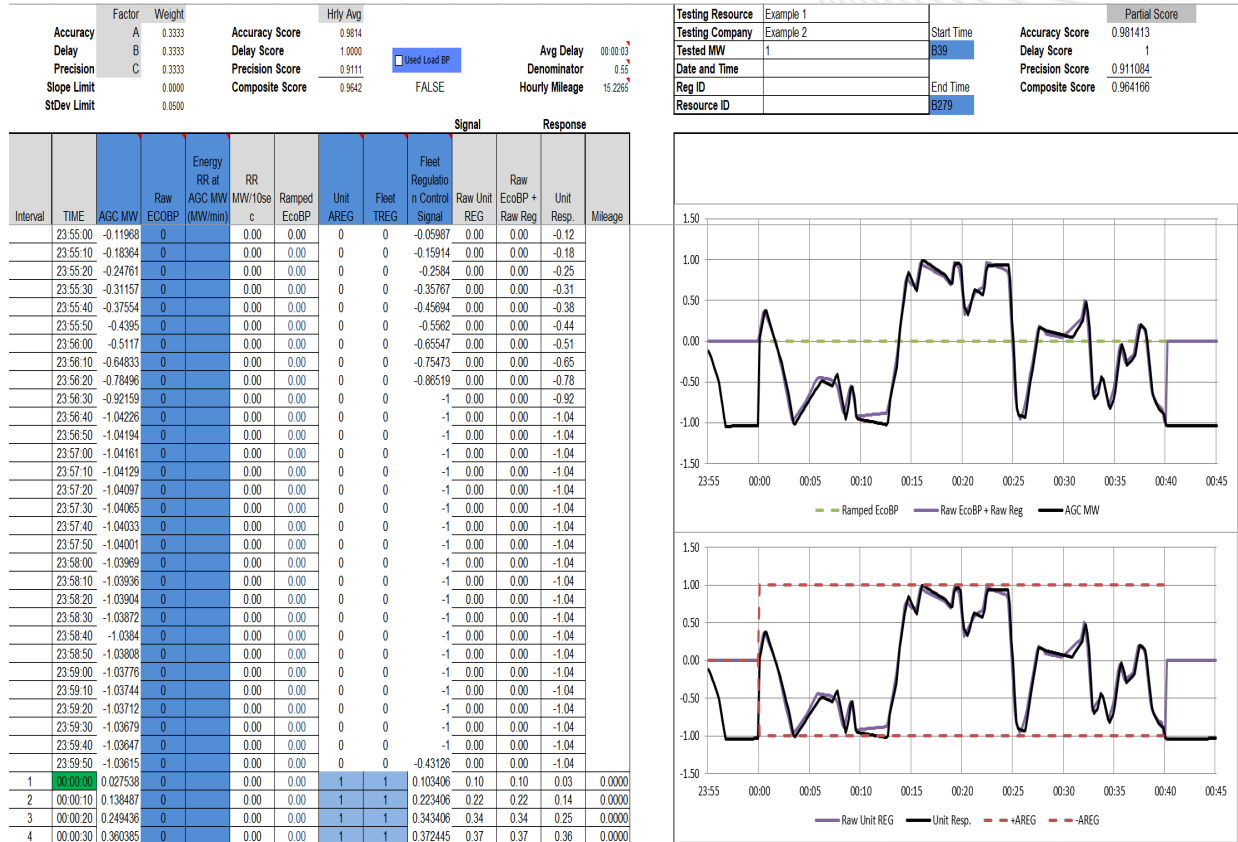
| | Factor | Weight |
|---|---|---|
| Accuracy | A | 0.3333 |
| Delay | B | 0.3333 |
| Precision | C | 0.3333 |
| Slope Limit | | 0.0000 |
| StDev Limit | | 0.0500 |

| | Hrly Avg |
|---|---|
| Accuracy Score | 0.9814 |
| Delay Score | 1.0000 |
| Precision Score | 0.9111 |
| Composite Score | 0.9642 |

Used Load BP

FALSE

| | |
|---|---|
| Avg Delay | 00:00:03 |
| Denominator | 0.55 |
| Hourly Mileage | 15.2265 |

| | | | |
|---|---|---|---|
| Testing Resource | Example 1 | | |
| Testing Company | Example 2 | Start Time | |
| Tested MW | 1 | B39 | |
| Date and Time | | | |
| Reg ID | | End Time | |
| Resource ID | | B279 | |

| | Partial Score |
|---|---|
| Accuracy Score | 0.981413 |
| Delay Score | 1 |
| Precision Score | 0.911084 |
| Composite Score | 0.964166 |

Signal Response

| Interval | TIME | AGC MW | Raw ECOBP | Energy RR at AGC MW (MW/min) | RR MW/10sec | Ramped EcoBP | Unit AREG | Fleet TREG | Fleet Regulation Control Signal | Raw Unit REG | Raw EcoBP + Raw Reg | Unit Resp. | Mileage |
|---|---|---|---|---|---|---|---|---|---|---|---|---|---|
| | 23:55:00 | -0.11968 | 0 | | 0.00 | 0.00 | 0 | 0 | -0.05987 | 0.00 | 0.00 | -0.12 | |
| | 23:55:10 | -0.18364 | 0 | | 0.00 | 0.00 | 0 | 0 | -0.15914 | 0.00 | 0.00 | -0.18 | |
| | 23:55:20 | -0.24761 | 0 | | 0.00 | 0.00 | 0 | 0 | -0.2584 | 0.00 | 0.00 | -0.25 | |
| | 23:55:30 | -0.31157 | 0 | | 0.00 | 0.00 | 0 | 0 | -0.35767 | 0.00 | 0.00 | -0.31 | |
| | 23:55:40 | -0.37554 | 0 | | 0.00 | 0.00 | 0 | 0 | -0.45694 | 0.00 | 0.00 | -0.38 | |
| | 23:55:50 | -0.4395 | 0 | | 0.00 | 0.00 | 0 | 0 | -0.5562 | 0.00 | 0.00 | -0.44 | |
| | 23:56:00 | -0.5117 | 0 | | 0.00 | 0.00 | 0 | 0 | -0.65547 | 0.00 | 0.00 | -0.51 | |
| | 23:56:10 | -0.64833 | 0 | | 0.00 | 0.00 | 0 | 0 | -0.75473 | 0.00 | 0.00 | -0.65 | |
| | 23:56:20 | -0.78496 | 0 | | 0.00 | 0.00 | 0 | 0 | -0.86519 | 0.00 | 0.00 | -0.78 | |
| | 23:56:30 | -0.92159 | 0 | | 0.00 | 0.00 | 0 | 0 | -1 | 0.00 | 0.00 | -0.92 | |
| | 23:56:40 | -1.04226 | 0 | | 0.00 | 0.00 | 0 | 0 | -1 | 0.00 | 0.00 | -1.04 | |
| | 23:56:50 | -1.04194 | 0 | | 0.00 | 0.00 | 0 | 0 | -1 | 0.00 | 0.00 | -1.04 | |
| | 23:57:00 | -1.04161 | 0 | | 0.00 | 0.00 | 0 | 0 | -1 | 0.00 | 0.00 | -1.04 | |
| | 23:57:10 | -1.04129 | 0 | | 0.00 | 0.00 | 0 | 0 | -1 | 0.00 | 0.00 | -1.04 | |
| | 23:57:20 | -1.04097 | 0 | | 0.00 | 0.00 | 0 | 0 | -1 | 0.00 | 0.00 | -1.04 | |
| | 23:57:30 | -1.04065 | 0 | | 0.00 | 0.00 | 0 | 0 | -1 | 0.00 | 0.00 | -1.04 | |
| | 23:57:40 | -1.04033 | 0 | | 0.00 | 0.00 | 0 | 0 | -1 | 0.00 | 0.00 | -1.04 | |
| | 23:57:50 | -1.04001 | 0 | | 0.00 | 0.00 | 0 | 0 | -1 | 0.00 | 0.00 | -1.04 | |
| | 23:58:00 | -1.03969 | 0 | | 0.00 | 0.00 | 0 | 0 | -1 | 0.00 | 0.00 | -1.04 | |
| | 23:58:10 | -1.03936 | 0 | | 0.00 | 0.00 | 0 | 0 | -1 | 0.00 | 0.00 | -1.04 | |
| | 23:58:20 | -1.03904 | 0 | | 0.00 | 0.00 | 0 | 0 | -1 | 0.00 | 0.00 | -1.04 | |
| | 23:58:30 | -1.03872 | 0 | | 0.00 | 0.00 | 0 | 0 | -1 | 0.00 | 0.00 | -1.04 | |
| | 23:58:40 | -1.0384 | 0 | | 0.00 | 0.00 | 0 | 0 | -1 | 0.00 | 0.00 | -1.04 | |
| | 23:58:50 | -1.03808 | 0 | | 0.00 | 0.00 | 0 | 0 | -1 | 0.00 | 0.00 | -1.04 | |
| | 23:59:00 | -1.03776 | 0 | | 0.00 | 0.00 | 0 | 0 | -1 | 0.00 | 0.00 | -1.04 | |
| | 23:59:10 | -1.03744 | 0 | | 0.00 | 0.00 | 0 | 0 | -1 | 0.00 | 0.00 | -1.04 | |
| | 23:59:20 | -1.03712 | 0 | | 0.00 | 0.00 | 0 | 0 | -1 | 0.00 | 0.00 | -1.04 | |
| | 23:59:30 | -1.03679 | 0 | | 0.00 | 0.00 | 0 | 0 | -1 | 0.00 | 0.00 | -1.04 | |
| | 23:59:40 | -1.03647 | 0 | | 0.00 | 0.00 | 0 | 0 | -1 | 0.00 | 0.00 | -1.04 | |
| | 23:59:50 | -1.03615 | 0 | | 0.00 | 0.00 | 0 | 0 | -0.43126 | 0.00 | 0.00 | -1.04 | |
| 1 | 00:00:00 | 0.027538 | 0 | | 0.00 | 0.00 | 1 | 1 | 0.103406 | 0.10 | 0.10 | 0.03 | 0.0000 |
| 2 | 00:00:10 | 0.138487 | 0 | | 0.00 | 0.00 | 1 | 1 | 0.223406 | 0.22 | 0.22 | 0.14 | 0.0000 |
| 3 | 00:00:20 | 0.249436 | 0 | | 0.00 | 0.00 | 1 | 1 | 0.343406 | 0.34 | 0.34 | 0.25 | 0.0000 |
| 4 | 00:00:30 | 0.360385 | 0 | | 0.00 | 0.00 | 1 | 1 | 0.372445 | 0.37 | 0.37 | 0.36 | 0.0000 |

1.50
1.00
0.50
0.00
-0.50
-1.00
-1.50
23:55 00:00 00:05 00:10 00:15 00:20 00:25 00:30 00:35 00:40 00:45
Ramped EcoBP Raw EcoBP + Raw Reg AGC MW

1.50
1.00
0.50
0.00
-0.50
-1.00
-1.50
23:55 00:00 00:05 00:10 00:15 00:20 00:25 00:30 00:35 00:40 00:45
Raw Unit REG Unit Resp. +AREG -AREG